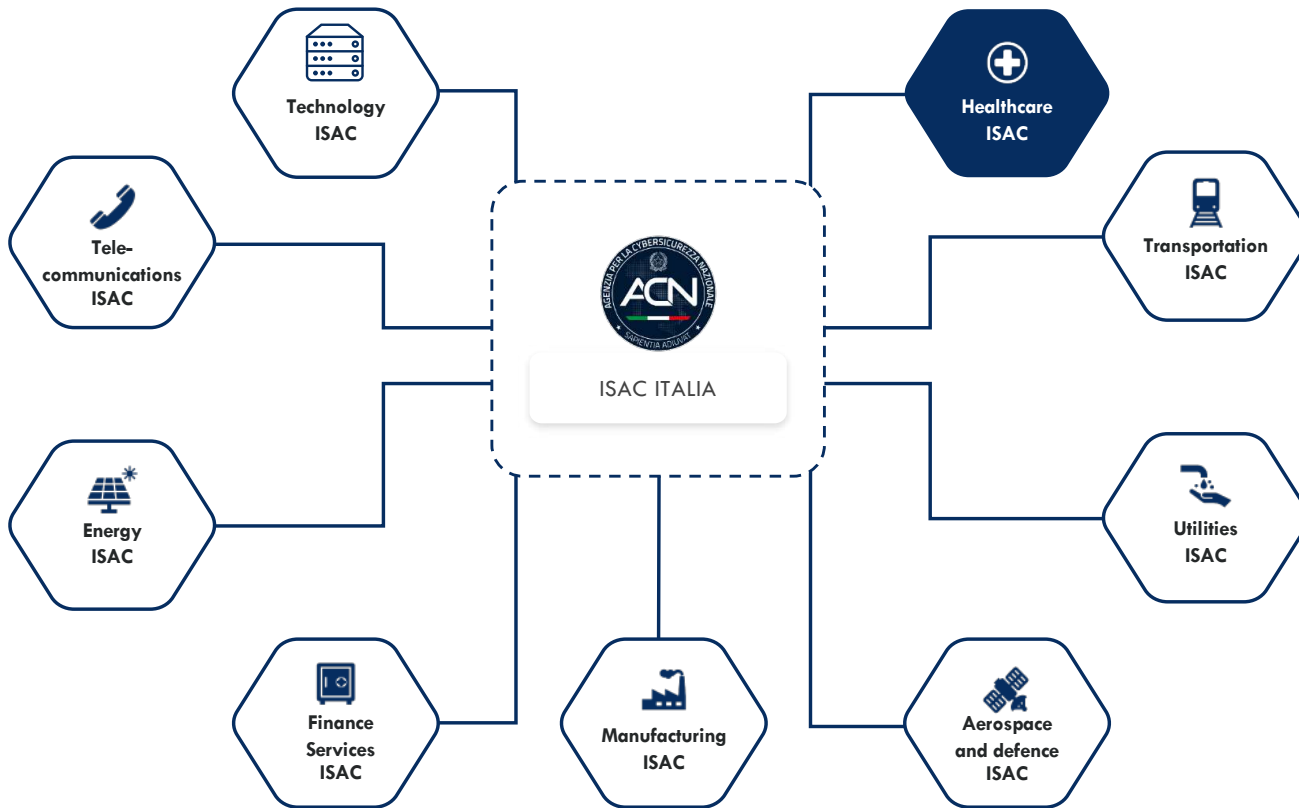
Technology ISAC

Healthcare ISAC

Tele-communications ISAC

AGENZIA PER LA CYBERSICUREZZA NAZIONALE
ACN
SAPIENTIA ADIUVAT

ISAC ITALIA

Transportation ISAC

Energy ISAC

Utilities ISAC

Finance Services ISAC

Manufacturing ISAC

Aerospace and defence ISAC